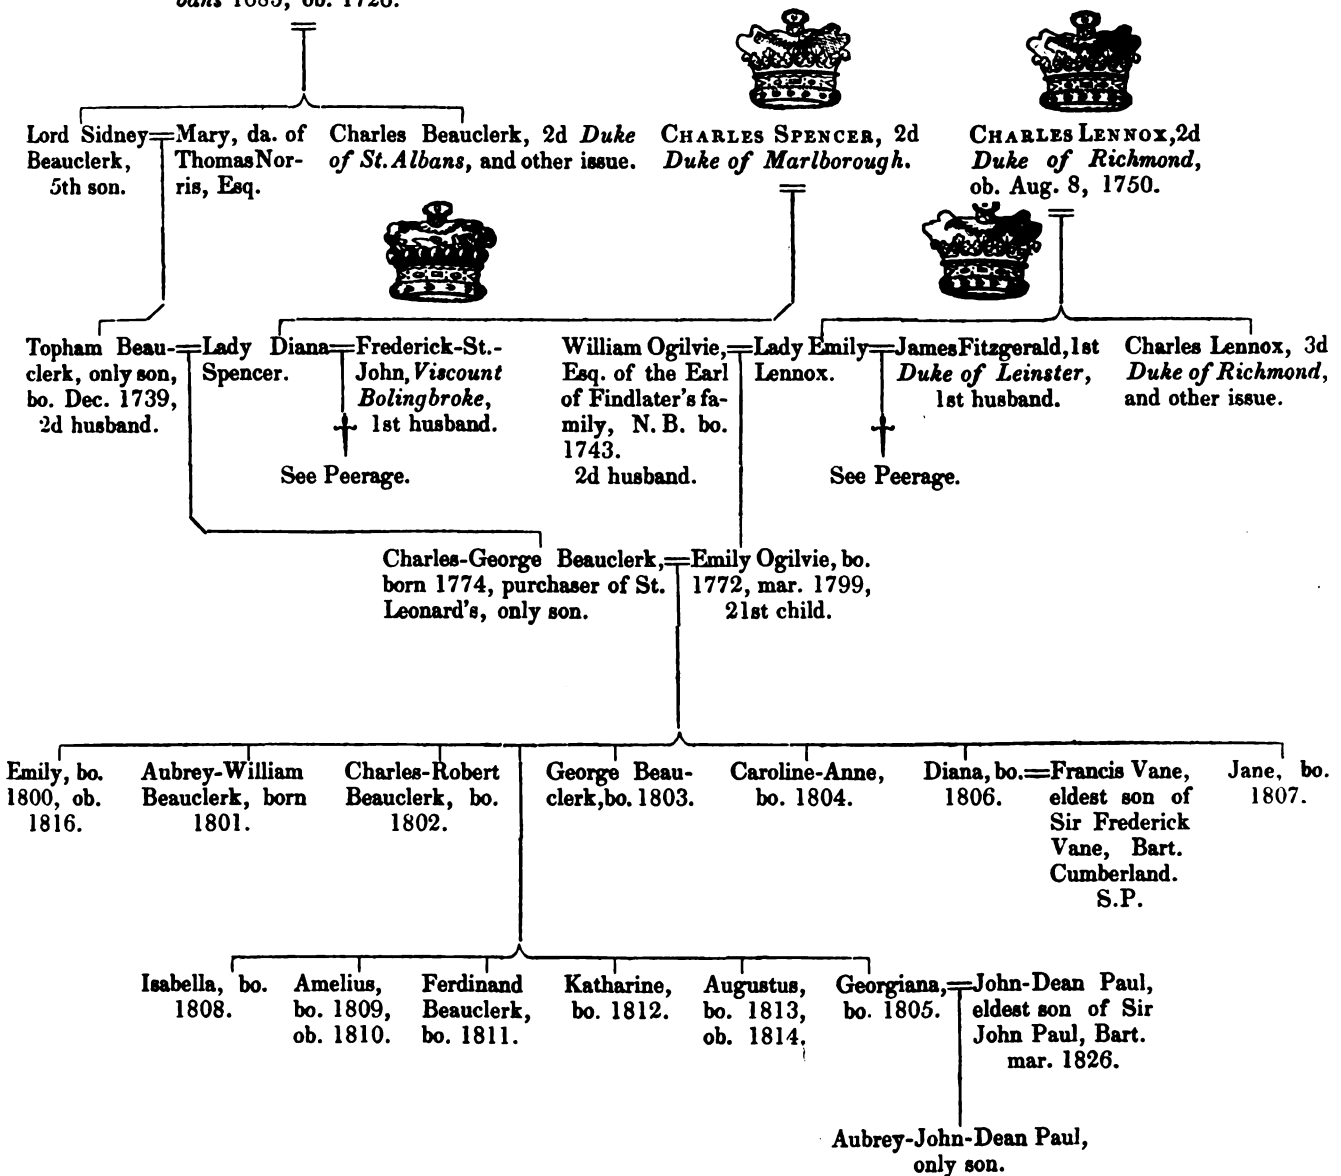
bans 1685, ob. 1726.

Lord Sidney Beauclerk, 5th son. = Mary, da. of Thomas Norris, Esq.

Charles Beauclerk, 2d *Duke of St. Albans*, and other issue.

CHARLES SPENCER, 2d *Duke of Marlborough.*

CHARLES LENNOX, 2d *Duke of Richmond*, ob. Aug. 8, 1750.

Topham Beauclerk, only son, bo. Dec. 1739, 2d husband. = Lady Diana Spencer. = Frederick-St.-John, *Viscount Bolingbroke*, 1st husband.

See Peerage.

William Ogilvie, Esq. of the Earl of Findlater's family, N. B. bo. 1743. 2d husband. = Lady Emily Lennox. = James Fitzgerald, 1st *Duke of Leinster*, 1st husband.

See Peerage.

Charles Lennox, 3d *Duke of Richmond*, and other issue.

Charles-George Beauclerk, born 1774, purchaser of St. Leonard's, only son. = Emily Ogilvie, bo. 1772, mar. 1799, 21st child.

Emily, bo. 1800, ob. 1816.

Aubrey-William Beauclerk, born 1801.

Charles-Robert Beauclerk, bo. 1802.

George Beauclerk, bo. 1803.

Caroline-Anne, bo. 1804.

Diana, bo. 1806. = Francis Vane, eldest son of Sir Frederick Vane, Bart. Cumberland. S.P.

Jane, bo. 1807.

Isabella, bo. 1808.

Amelius, bo. 1809, ob. 1810.

Ferdinand Beauclerk, bo. 1811.

Katharine, bo. 1812.

Augustus, bo. 1813, ob. 1814.

Georgiana, bo. 1805. = John-Dean Paul, eldest son of Sir John Paul, Bart. mar. 1826.

Aubrey-John-Dean Paul, only son.